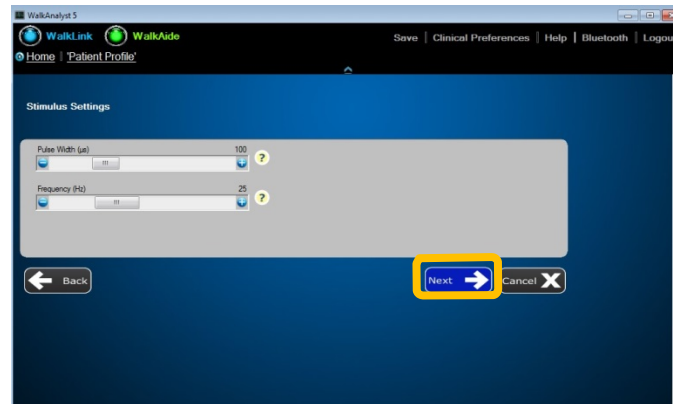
WalkAnalyst 5

WalkLink WalkAide

Save | Clinical Preferences | Help | Bluetooth | Logou

Home | 'Patient Profile'

Stimulus Settings

Pulse Width (μs) 100

?

Frequency (Hz) 25

?

Back

Next

Cancel